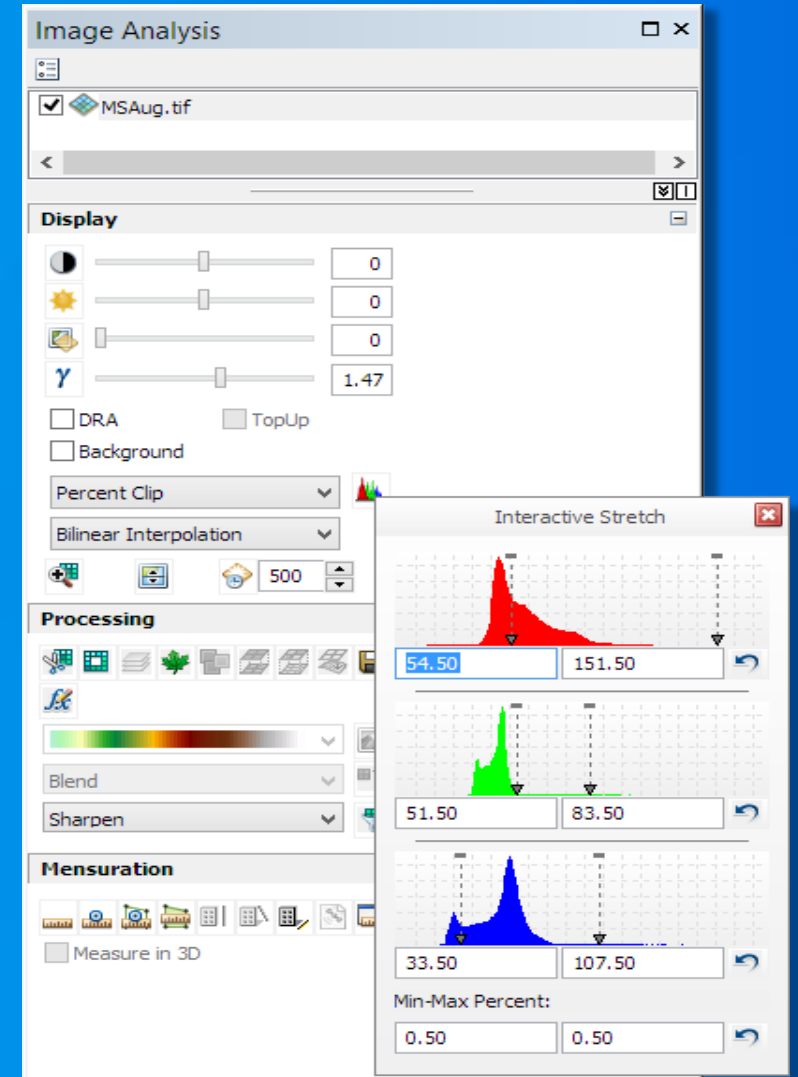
Image Analysis

MSAug.tif

Display

0

0

0

1.47

DRA

TopUp

Background

Percent Clip

Bilinear Interpolation

500

Processing

Blend

Sharpen

Mensuration

Measure in 3D

Interactive Stretch

54.50

151.50

51.50

83.50

33.50

107.50

Min-Max Percent:

0.50

0.50